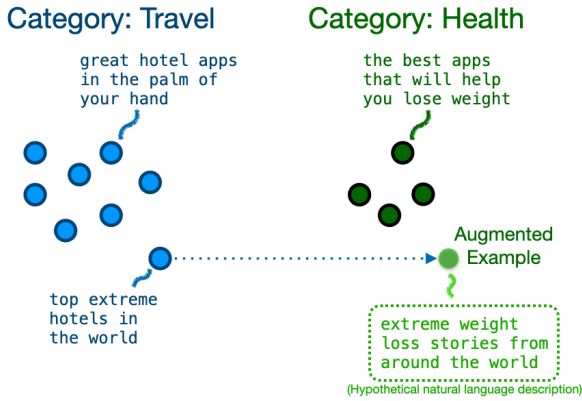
Category: Travel

great hotel apps in the palm of your hand

top extreme hotels in the world

Category: Health

the best apps that will help you lose weight

Augmented Example

extreme weight loss stories from around the world

(Hypothetical natural language description)